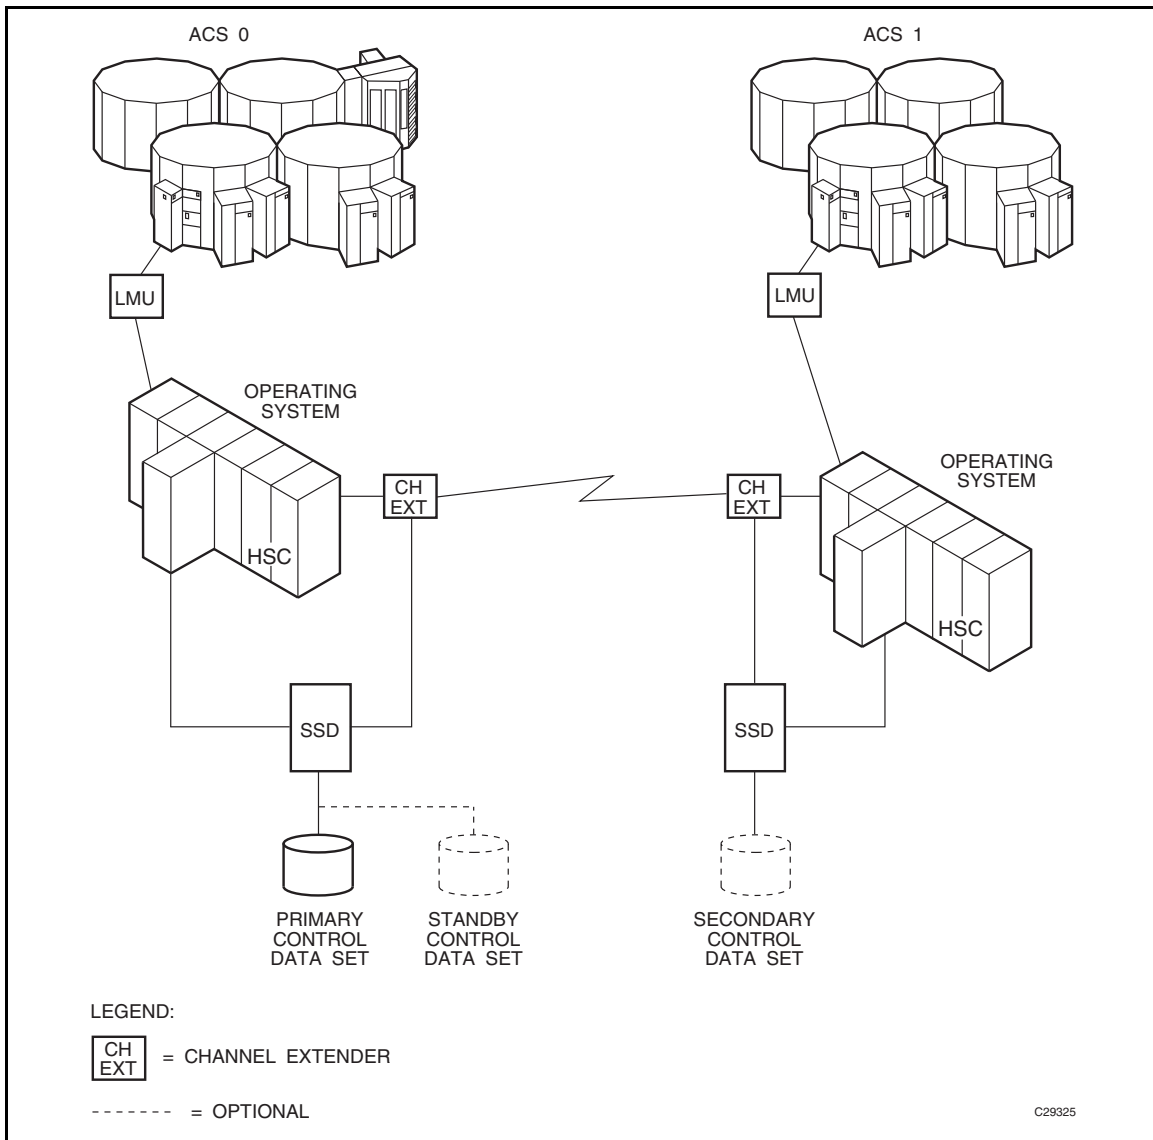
ACS 0

ACS 1

LMU

LMU

OPERATING SYSTEM

HSC

CH EXT

CH EXT

OPERATING SYSTEM

HSC

SSD

SSD

PRIMARY CONTROL DATA SET

STANDBY CONTROL DATA SET

SECONDARY CONTROL DATA SET

LEGEND:

CH EXT = CHANNEL EXTENDER

------- = OPTIONAL

C29325